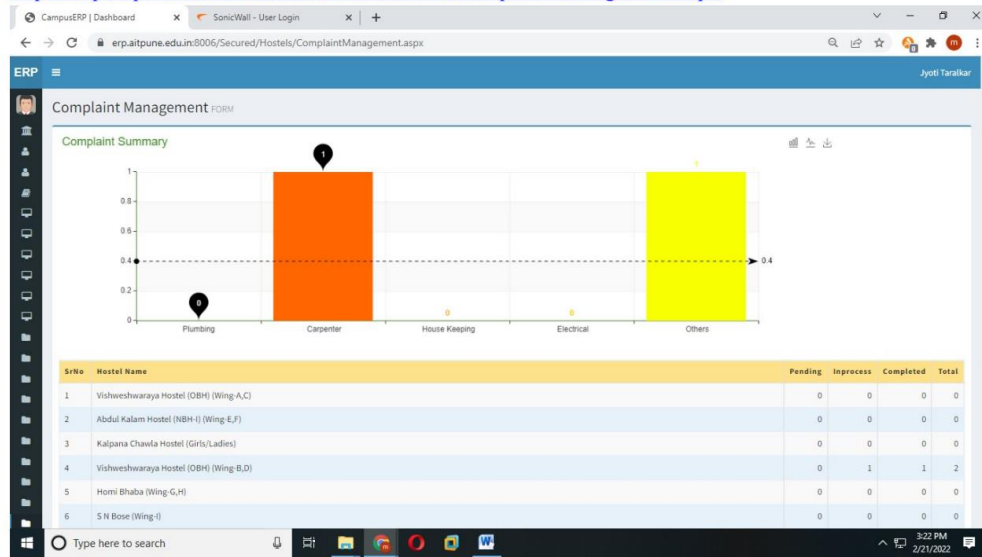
CampusERP | Dashboard
SonicWall - User Login
erp.aitpune.edu.in:8006/Secured/Hostels/ComplaintManagement.aspx

ERP
Jyoti Taralkar

Complaint Management FORM

Complaint Summary

1
0.8
0.6
0.4
0.2
0

1
0
0
0
1
0.4

Plumbing
Carpenter
House Keeping
Electrical
Others

| SrNo | Hostel Name | Pending | Inprocess | Completed | Total |
|---|---|---|---|---|---|
| 1 | Vishweshwaraya Hostel (OBH) (Wing-A,C) | 0 | 0 | 0 | 0 |
| 2 | Abdul Kalam Hostel (NBH-I) (Wing-E,F) | 0 | 0 | 0 | 0 |
| 3 | Kalpana Chawla Hostel (Girls/Ladies) | 0 | 0 | 0 | 0 |
| 4 | Vishweshwaraya Hostel (OBH) (Wing-B,D) | 0 | 1 | 1 | 2 |
| 5 | Homi Bhaba (Wing-G,H) | 0 | 0 | 0 | 0 |
| 6 | S N Bose (Wing-I) | 0 | 0 | 0 | 0 |

Type here to search
3:22 PM
2/21/2022